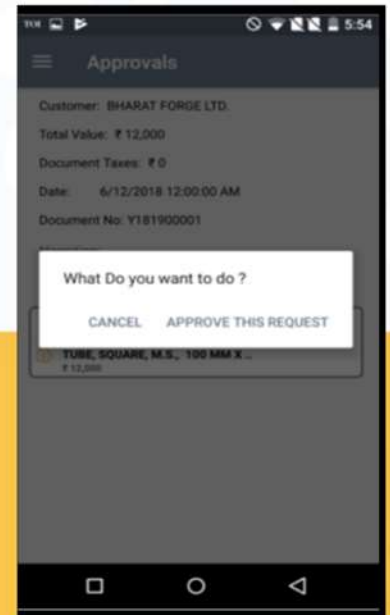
5:54

Approvals

Customer: BHARAT FORGE LTD.

Total Value: ₹ 12,000

Document Taxes: ₹ 0

Date: 6/12/2018 12:00:00 AM

Document No: Y181900001

What Do you want to do ?

CANCEL APPROVE THIS REQUEST

TUBE, SQUARE, M.S., 100 MM X ..
₹ 12,000